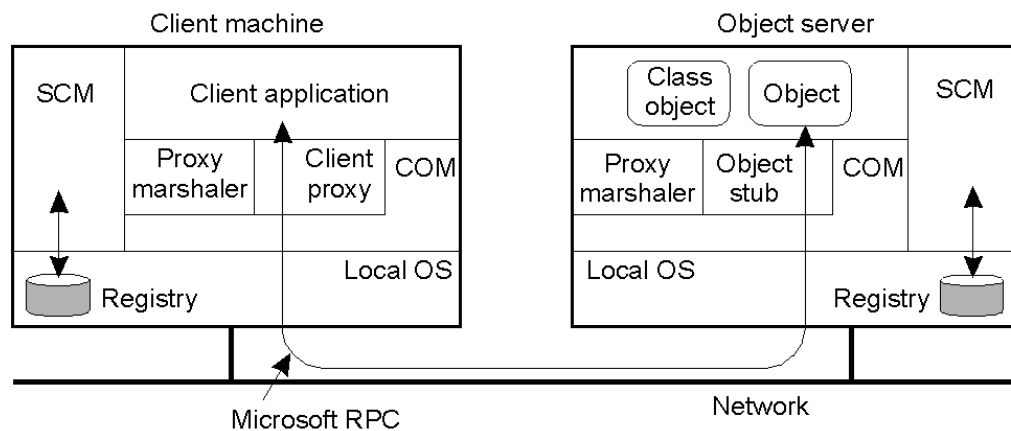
Client machine

SCM

Client application

Proxy marshaler

Client proxy

COM

Registry

Local OS

Object server

Class object

Object

SCM

Proxy marshaler

Object stub

COM

Local OS

Registry

Microsoft RPC

Network